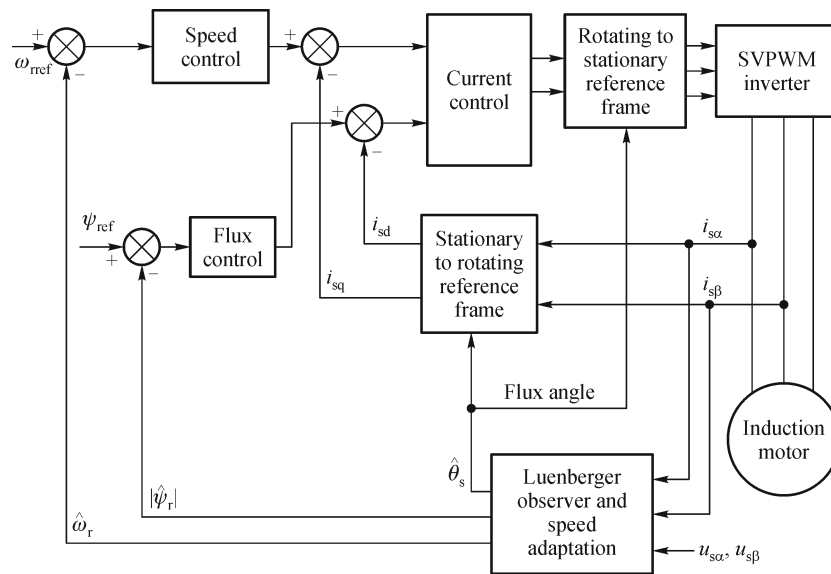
+
$\omega_{\text{rref}}$
−
Speed control
+
−
+
−
Current control
Rotating to stationary reference frame
SVPWM inverter
$\psi_{\text{ref}}$
+
−
Flux control
$i_{\text{sd}}$
$i_{\text{sq}}$
Stationary to rotating reference frame
$i_{\text{s}\alpha}$
$i_{\text{s}\beta}$
Flux angle
Induction motor
$\hat{\theta}_{\text{s}}$
$|\hat{\psi}_{\text{r}}|$
$\hat{\omega}_{\text{r}}$
Luenberger observer and speed adaptation
$u_{\text{s}\alpha}$, $u_{\text{s}\beta}$